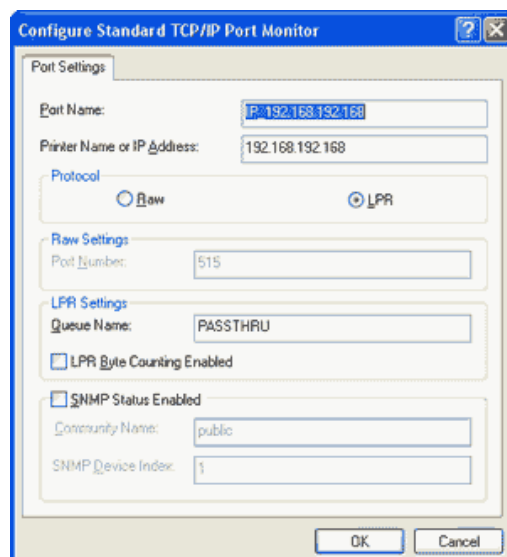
Configure Standard TCP/IP Port Monitor

Port Settings

Port Name: IP_192.168.192.168

Printer Name or IP Address: 192.168.192.168

Protocol

Raw

LPR

Raw Settings

Port Number: 515

LPR Settings

Queue Name: PASSTHRU

LPR Byte Counting Enabled

SNMP Status Enabled

Community Name: public

SNMP Device Index: 1

OK

Cancel